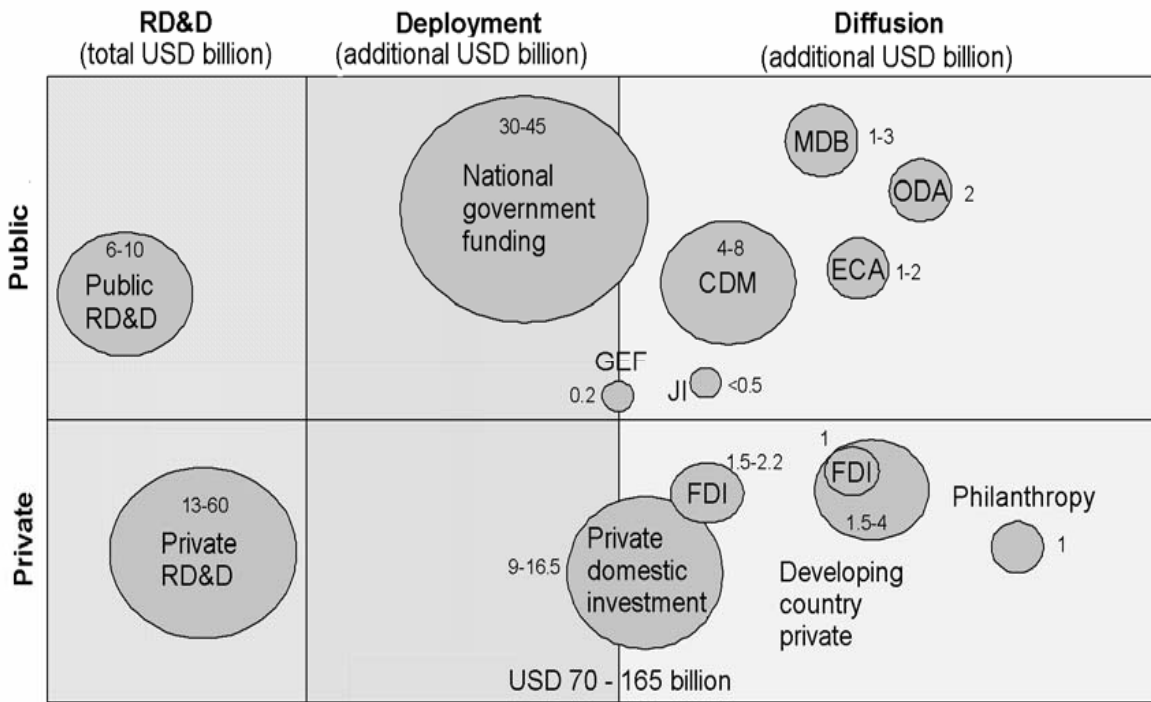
RD&D
(total USD billion)

Deployment
(additional USD billion)

Diffusion
(additional USD billion)

Public

Private

6-10
Public RD&D

30-45
National government funding

4-8
CDM

MDB 1-3

ODA 2

ECA 1-2

GEF
0.2

JI <0.5

13-60
Private RD&D

1.5-2.2
FDI

9-16.5
Private domestic investment

1
FDI
1.5-4

Developing country private

Philanthropy
1

USD 70 - 165 billion